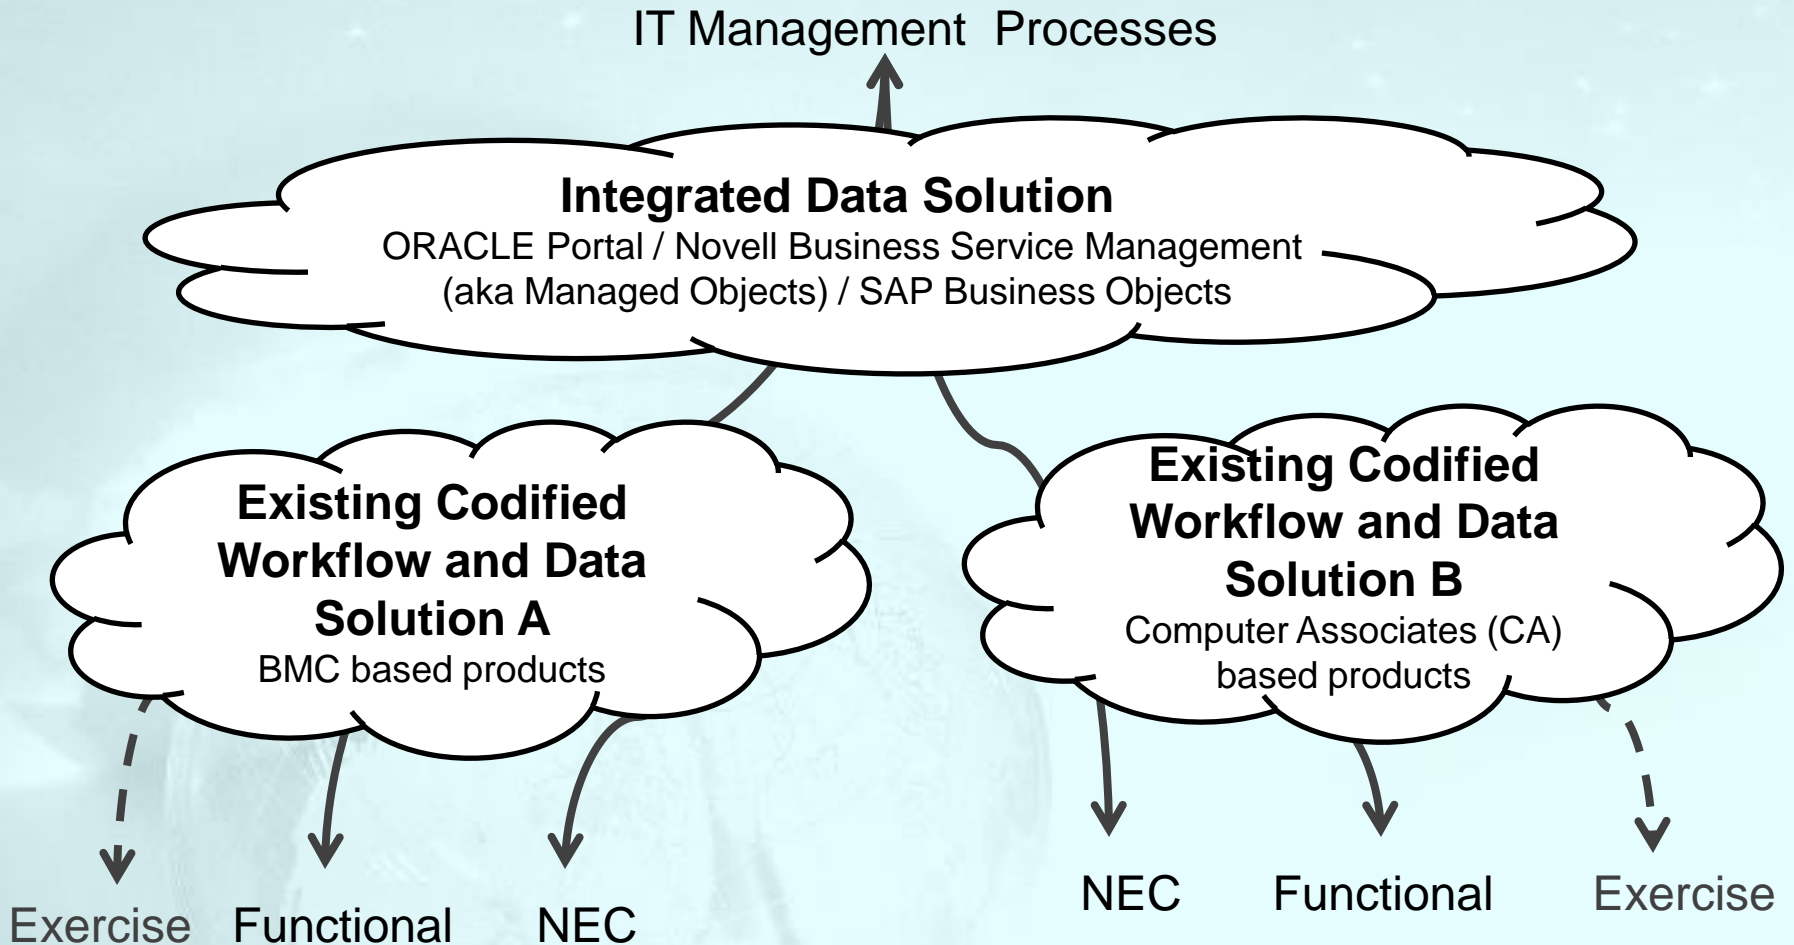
IT Management Processes

Integrated Data Solution
ORACLE Portal / Novell Business Service Management (aka Managed Objects) / SAP Business Objects

Existing Codified Workflow and Data Solution A
BMC based products

Existing Codified Workflow and Data Solution B
Computer Associates (CA) based products

Exercise Functional NEC

NEC Functional Exercise